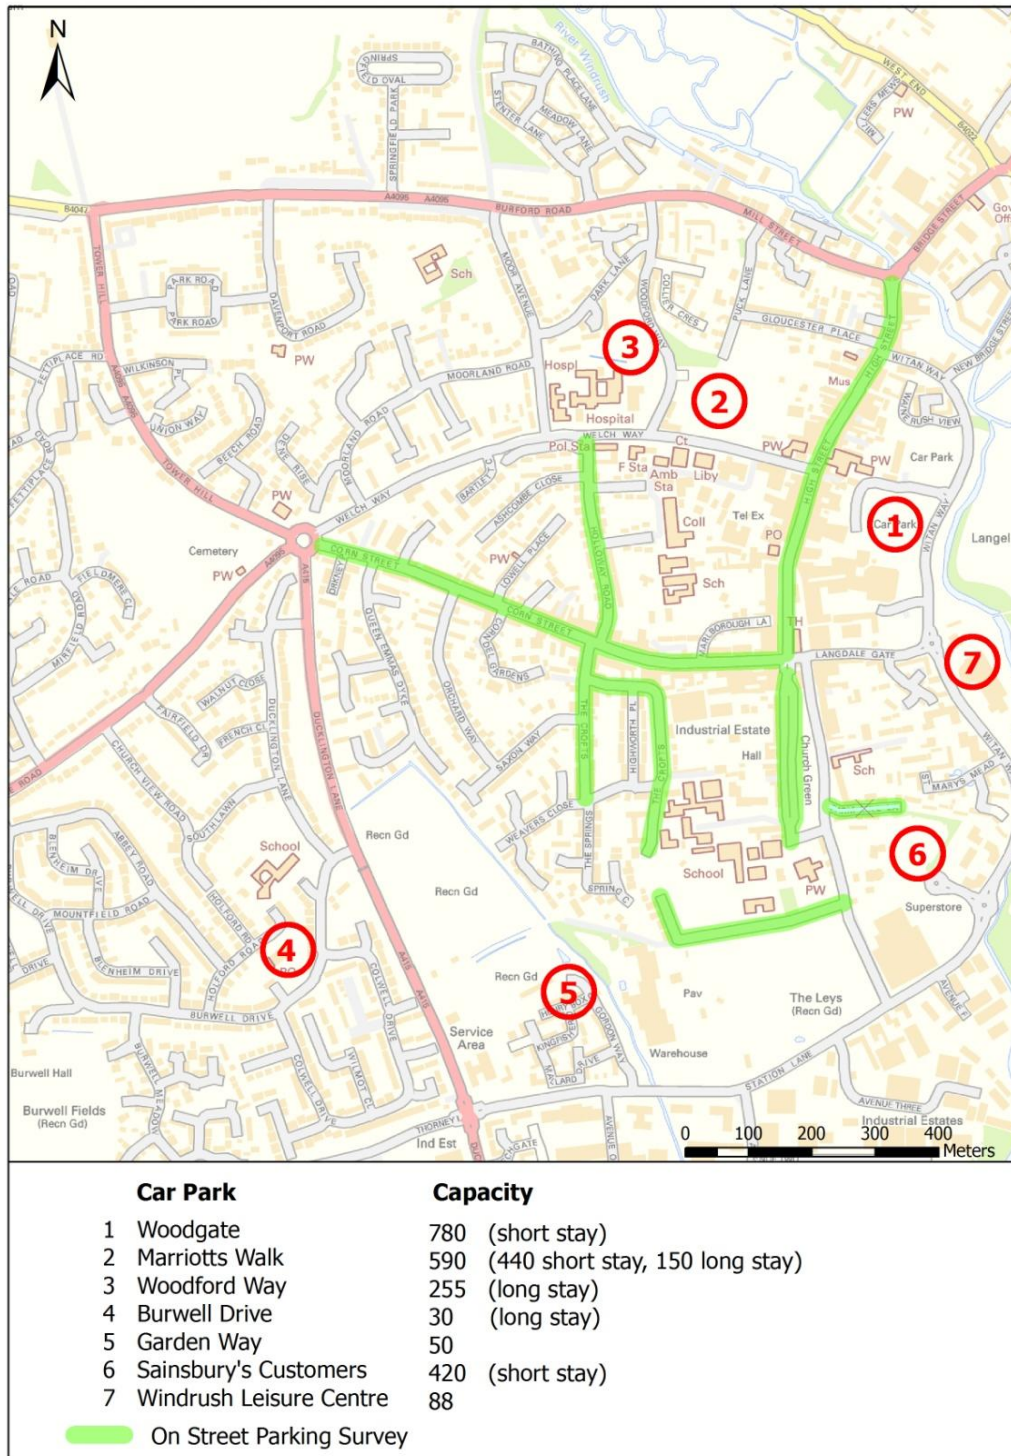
N

SPRING FIELD OVAL
SPRINGFIELD PARK
River Windrush
BATHING PLACE LANE
MEADOW LANE
CENTER LANE
WEST END
B4022
PW
MILLERS MEWS
B4047
A4095
A4095
BURFORD ROAD
MILL STREET
BRIDGE STREET
Gov Off
TOWER HILL
ARK ROAD
PARK ROAD
DAVENPORT ROAD
Sch
MOOR AVENUE
DARK LANE
WOODFORD WAY
COLLIER CRES
PUCK LANE
GLOUCESTER PLACE
HIGH STREET
NEW BRIDGE STREET
WITAN WAY
FETTIPLACE RD
WILKINSON PL
PW
MOORLAND ROAD
Hospl
3
2
Mus
UNION WAY
Hospital
WAYNFLETE
RUSH VIEW
BEECH ROAD
WELCH WAY
Pol Sta
Ct
PW
PW
Car Park
TOWER HILL
PW
F Sta
Amb Sta
Liby
MOORLAND ROAD
BARTLETT
ASHCOMBE CLOSE
Coll
Tel Ex
1
Car Park
Langel
Cemetery
WELCH WAY
PO
PW
CORN STREET
PW
LOWELL PLACE
HOLLOWAY ROAD
Sch
FIELD ROAD
A4095
A415
CORN STREET
MARLBOROUGH LA
TH
LANGDALE GATE
7
QUEEN EMMAS DYKE
ORCHARD WAY
DUCKLINGTON LANE
WALNUT CLOSE
FAIRFIELD
FRENCH CL
CHURCH VIEW ROAD
THE CROFTS
HIGHWORTH PL
THE CROFTS
Industrial Estate
Hall
Church Green
Sch
ST MARYS MEAD
SAXON WAY
ROAD
SOUTHLAWN
Recn Gd
WEAVERS CLOSE
THE SPRINGS
School
6
School
PW
Superstore
ABBEY ROAD
BLENHEIM DRIVE
MOUNTFIELD ROAD
HOLFORD ROAD
4
Recn Gd
SPRING CL
DRIVE
BLENHEIM DRIVE
COLWELL DRIVE
Recn Gd
5
BURWELL DRIVE
Pav
The Leys (Recn Gd)
Service Area
KINGSFISHER
GORDON WAY
Warehouse
MALLARD
STATION LANE
Burwell Hall
BURWELL MEADOW
COLWELL DRIVE
WILMOT CL
Burwell Fields (Recn Gd)
THORNEY
Ind Est
AVENUE TWO
AVENUE THREE
Industrial Estates
0 100 200 300 400 Meters

| Car Park | Capacity |
|---|---|
| 1 Woodgate | 780 (short stay) |
| 2 Marriotts Walk | 590 (440 short stay, 150 long stay) |
| 3 Woodford Way | 255 (long stay) |
| 4 Burwell Drive | 30 (long stay) |
| 5 Garden Way | 50 |
| 6 Sainsbury's Customers | 420 (short stay) |
| 7 Windrush Leisure Centre | 88 |

On Street Parking Survey